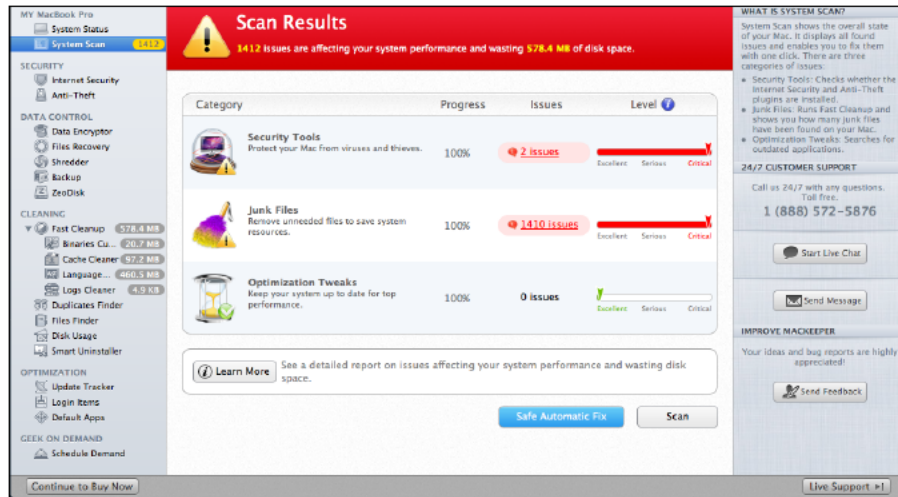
MY MacBook Pro
System Status
System Scan 1412

SECURITY
Internet Security
Anti-Theft

DATA CONTROL
Data Encryptor
Files Recovery
Shredder
Backup
ZeoDisk

CLEANING
Fast Cleanup 578.4 MB
Binaries Cu... 20.7 MB
Cache Cleaner 97.2 MB
Language... 460.5 MB
Logs Cleaner 4.9 KB
Duplicates Finder
Files Finder
Disk Usage
Smart Uninstaller

OPTIMIZATION
Update Tracker
Login Items
Default Apps

GEEK ON DEMAND
Schedule Demand

Continue to Buy Now

Scan Results
1412 issues are affecting your system performance and wasting 578.4 MB of disk space.

| Category | Progress | Issues | Level |
|---|---|---|---|
| Security Tools Protect your Mac from viruses and thieves. | 100% | 2 issues | Excellent Serious Critical |
| Junk Files Remove unneeded files to save system resources. | 100% | 1410 issues | Excellent Serious Critical |
| Optimization Tweaks Keep your system up to date for top performance. | 100% | 0 issues | Excellent Serious Critical |

Learn More See a detailed report on issues affecting your system performance and wasting disk space.

Safe Automatic Fix
Scan

WHAT IS SYSTEM SCAN?
System Scan shows the overall state of your Mac. It displays all found issues and enables you to fix them with one click. There are three categories of issues:
• Security Tools: Checks whether the Internet Security and Anti-Theft plugins are installed.
• Junk Files: Runs Fast Cleanup and shows you how many junk files have been found on your Mac.
• Optimization Tweaks: Searches for outdated applications.

24/7 CUSTOMER SUPPORT
Call us 24/7 with any questions. Toll free.
1 (888) 572-5876

Start Live Chat

Send Message

IMPROVE MACKEEPER
Your ideas and bug reports are highly appreciated!

Send Feedback

Live Support